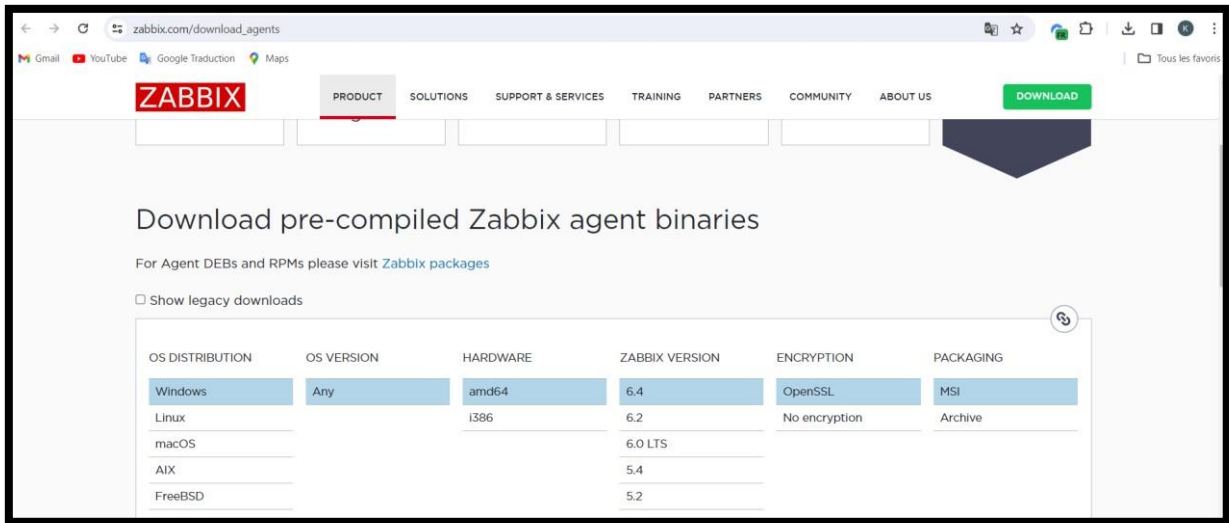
zabbix.com/download_agents

Gmail YouTube Google Traduction Maps

Tous les favoris

ZABBIX PRODUCT SOLUTIONS SUPPORT & SERVICES TRAINING PARTNERS COMMUNITY ABOUT US DOWNLOAD

Download pre-compiled Zabbix agent binaries

For Agent DEBs and RPMs please visit Zabbix packages

☐ Show legacy downloads

| OS DISTRIBUTION | OS VERSION | HARDWARE | ZABBIX VERSION | ENCRYPTION | PACKAGING |
|---|---|---|---|---|---|
| Windows | Any | amd64 | 6.4 | OpenSSL | MSI |
| Linux | | i386 | 6.2 | No encryption | Archive |
| macOS | | | 6.0 LTS | | |
| AIX | | | 5.4 | | |
| FreeBSD | | | 5.2 | | |